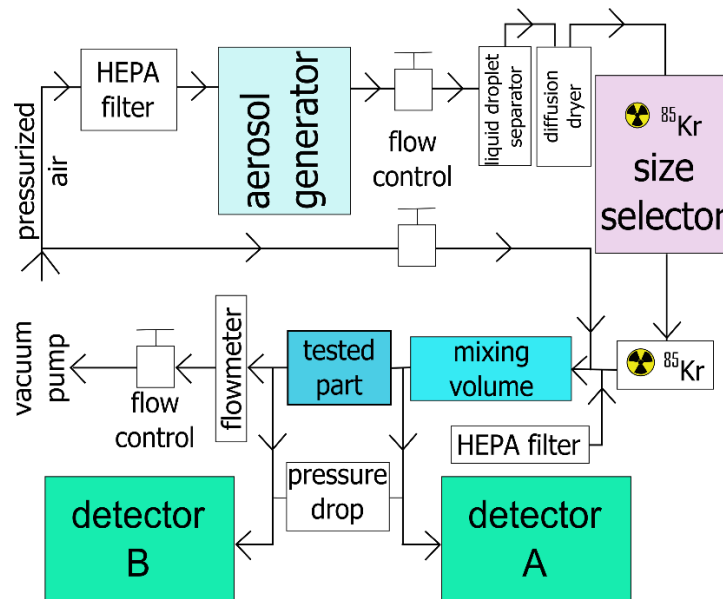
pressurized air

HEPA filter

aerosol generator

flow control

liquid droplet separator

diffusion dryer

$^{85}$Kr size selector

vacuum pump

flow control

flowmeter

tested part

mixing volume

$^{85}$Kr

HEPA filter

pressure drop

detector B

detector A